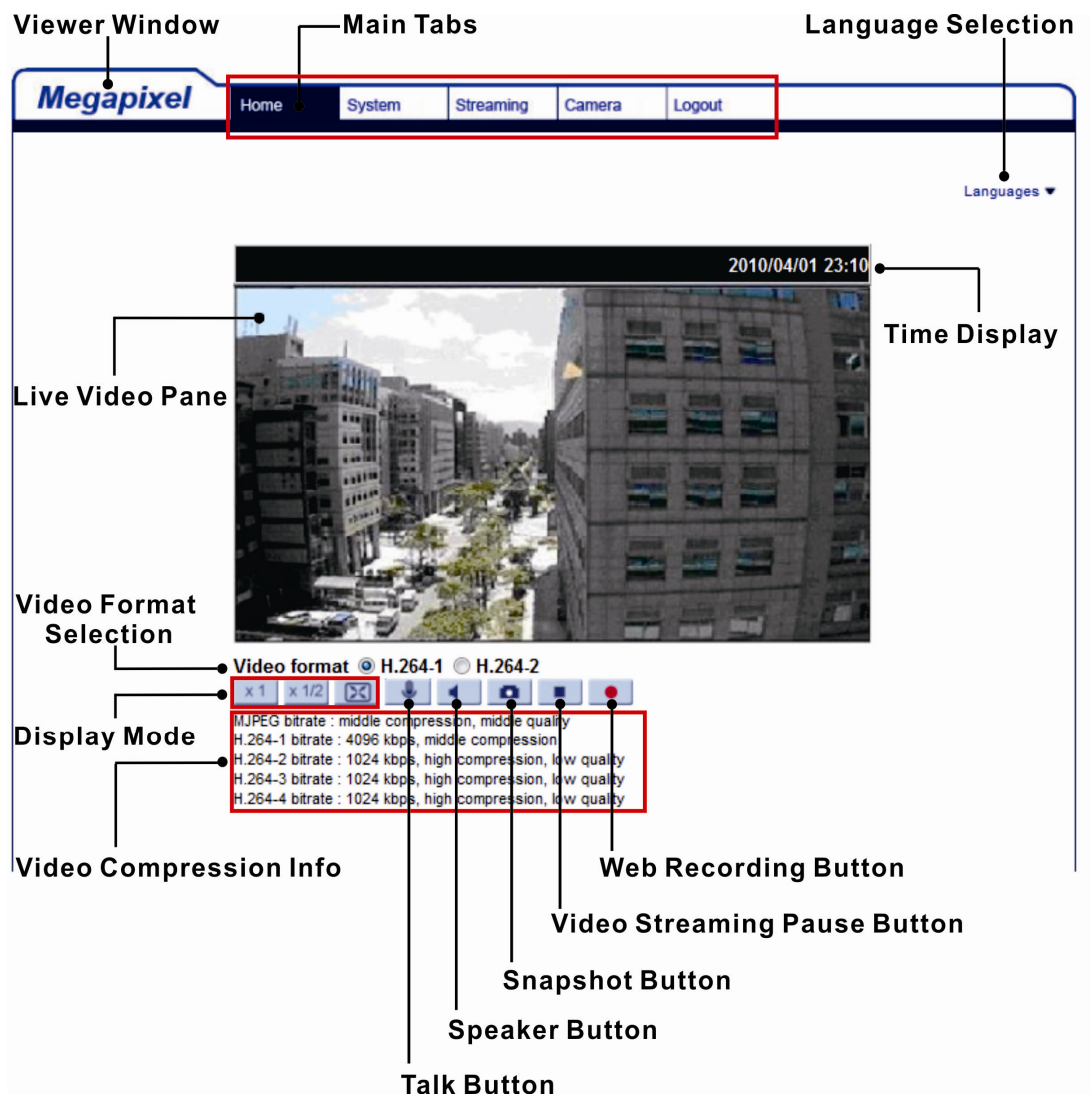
Viewer Window

Main Tabs

Language Selection

Megapixel

Home System Streaming Camera Logout

Languages ▾

2010/04/01 23:10

Time Display

Live Video Pane

Video Format Selection

Video format ◉ H.264-1 ○ H.264-2

x 1 x 1/2

Display Mode

MJPEG bitrate : middle compression, middle quality
H.264-1 bitrate : 4096 kbps, middle compression
H.264-2 bitrate : 1024 kbps, high compression, low quality
H.264-3 bitrate : 1024 kbps, high compression, low quality
H.264-4 bitrate : 1024 kbps, high compression, low quality

Video Compression Info

Web Recording Button

Video Streaming Pause Button

Snapshot Button

Speaker Button

Talk Button